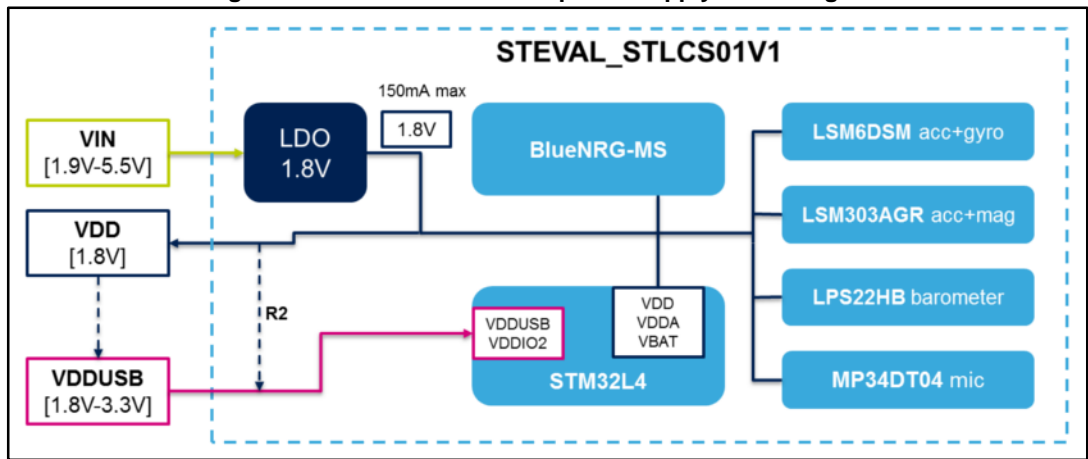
STEVAL_STLCS01V1

150mA max

1.8V

VIN
[1.9V-5.5V]

LDO
1.8V

BlueNRG-MS

LSM6DSM acc+gyro

LSM303AGR acc+mag

LPS22HB barometer

MP34DT04 mic

VDD
[1.8V]

R2

VDDUSB
VDDIO2

VDD
VDDA
VBAT

STM32L4

VDDUSB
[1.8V-3.3V]